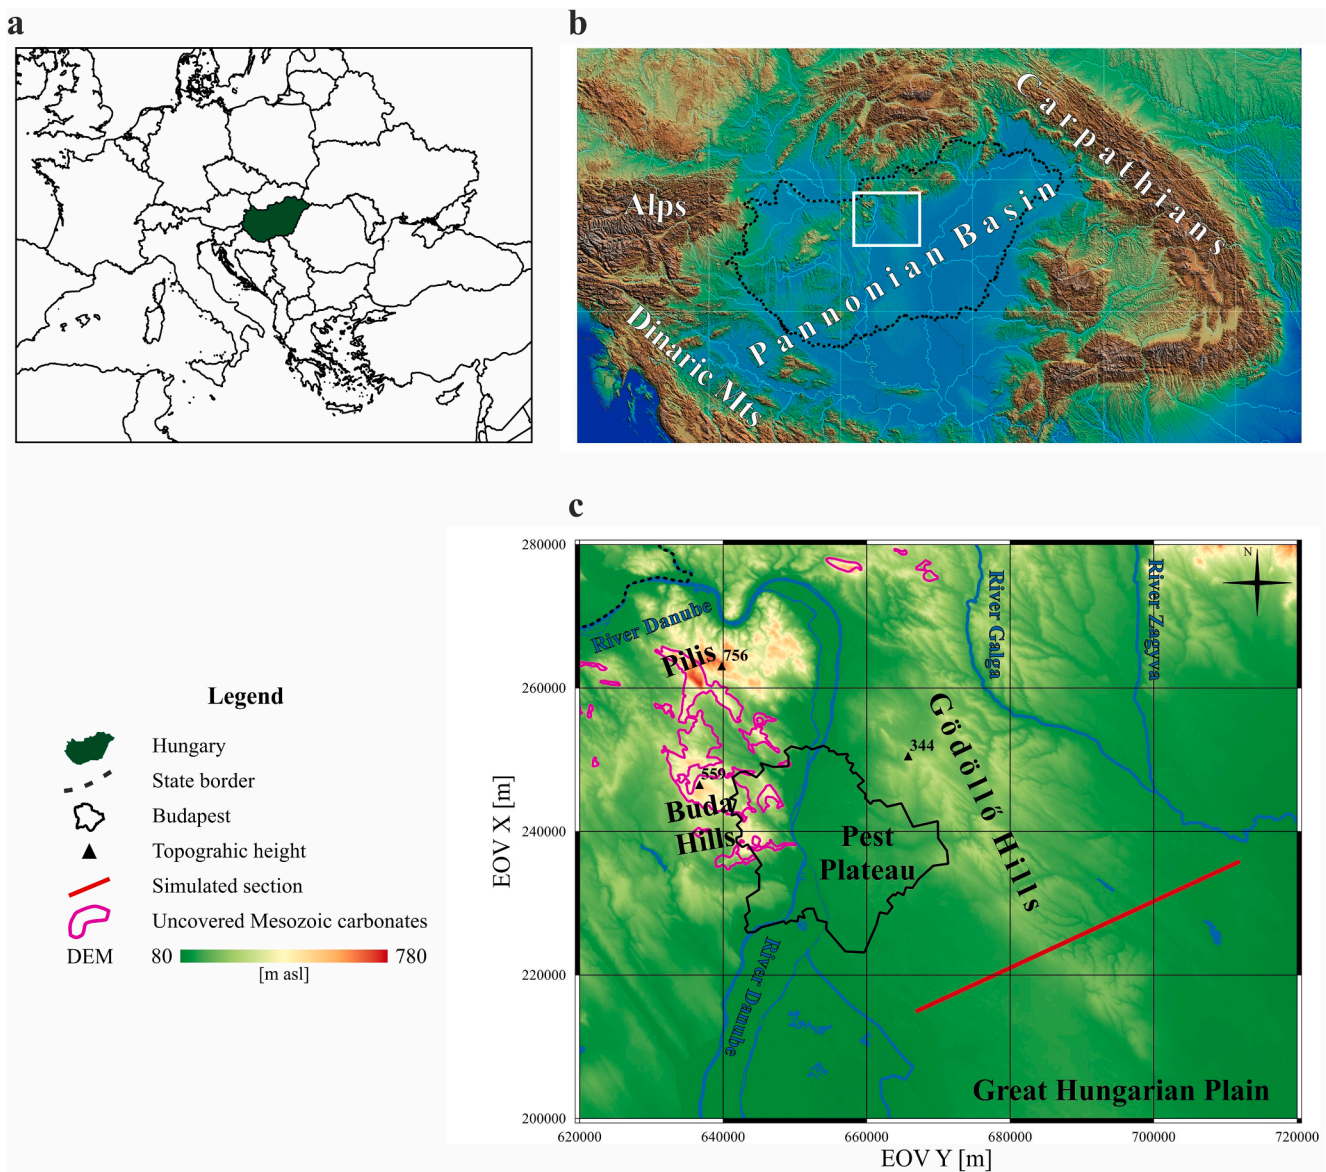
a

b

Alps

Carpathians

Pannonian Basin

Dinaric Mts

c

Legend

Hungary

State border

Budapest

Topograhic height

Simulated section

Uncovered Mesozoic carbonates

DEM 80 780

[m asl]

N

River Danube

Pilis

756

River Galga

River Zagyva

Gödöllő Hills

344

559

Buda Hills

Pest Plateau

River Danube

Great Hungarian Plain

280000

260000

240000

220000

200000

EOV X [m]

620000 640000 660000 680000 700000 720000

EOV Y [m]